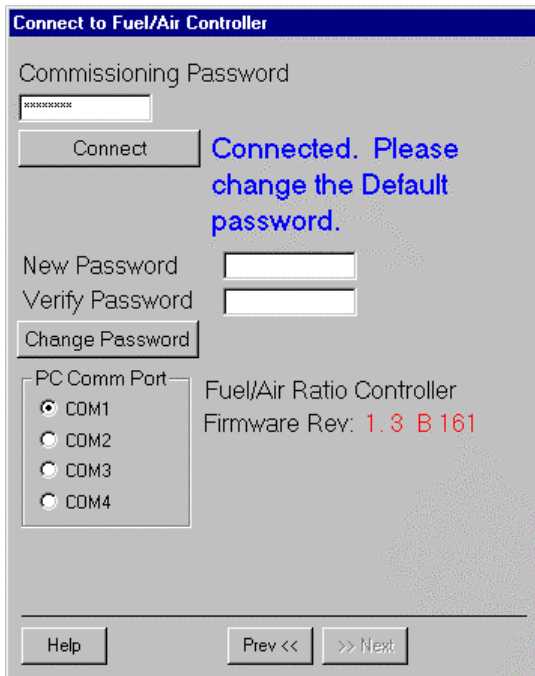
Connect to Fuel/Air Controller

Commissioning Password

********

Connect

Connected. Please change the Default password.

New Password

Verify Password

Change Password

PC Comm Port

COM1

COM2

COM3

COM4

Fuel/Air Ratio Controller

Firmware Rev: 1.3 B 161

Help

Prev <<

>> Next